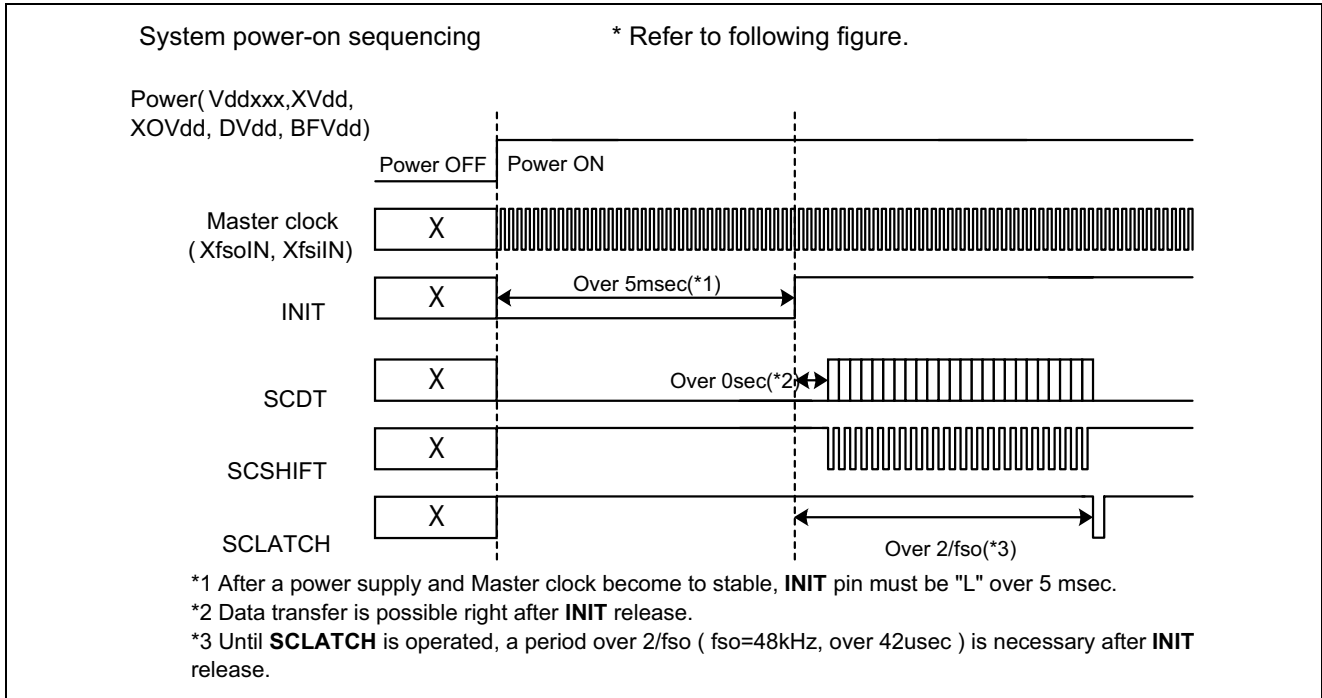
System power-on sequencing

* Refer to following figure.

Power( Vddxxx,XVdd, XOVdd, DVdd, BFVdd)

Power OFF

Power ON

Master clock ( XfsoIN, XfsiIN)

X

INIT

X

Over 5msec(*1)

SCDT

X

Over 0sec(*2)

SCSHIFT

X

SCLATCH

X

Over 2/fso(*3)

*1 After a power supply and Master clock become to stable, **INIT** pin must be "L" over 5 msec.

*2 Data transfer is possible right after **INIT** release.

*3 Until **SCLATCH** is operated, a period over 2/fso ( fso=48kHz, over 42usec ) is necessary after **INIT** release.